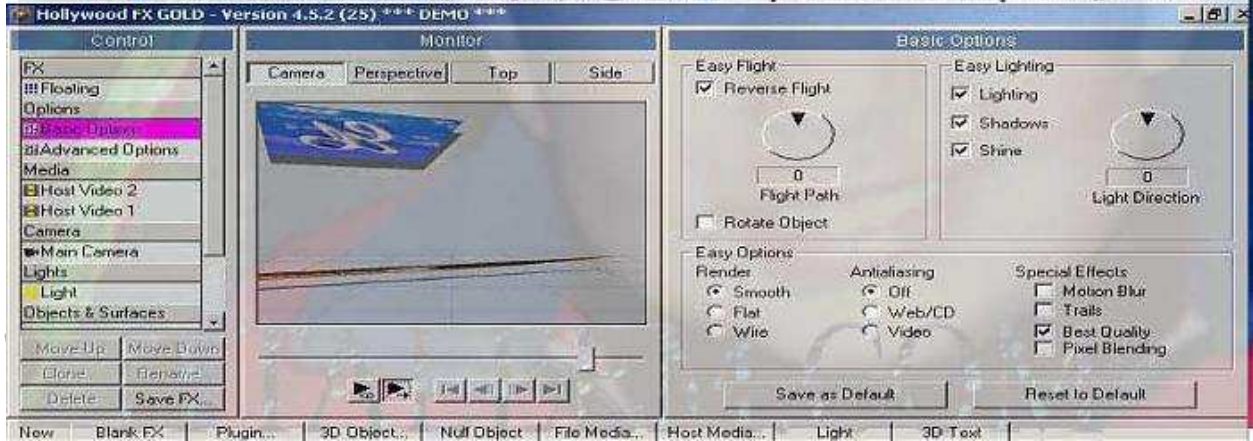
Hollywood FX GOLD - Version 4.5.2 (25) *** DEMO ***

Control

FX
Floating
Options
Basic Options
Advanced Options
Media
Host Video 2
Host Video 1
Camera
Main Camera
Lights
Light
Objects & Surfaces

Move Up
Move Down
Clone
Rename
Delete
Save FX...

Monitor

Camera
Perspective
Top
Side

Basic Options

Easy Flight
Reverse Flight
0
Flight Path
Rotate Object

Easy Lighting
Lighting
Shadows
Shine
0
Light Direction

Easy Options
Render
Smooth
Flat
Wire

Antialiasing
Off
Web/CD
Video

Special Effects
Motion Blur
Trails
Best Quality
Pixel Blending

Save as Default
Reset to Default

New
Blank FX
Plugin...
3D Object...
Null Object
File Media...
Host Media...
Light
3D Text